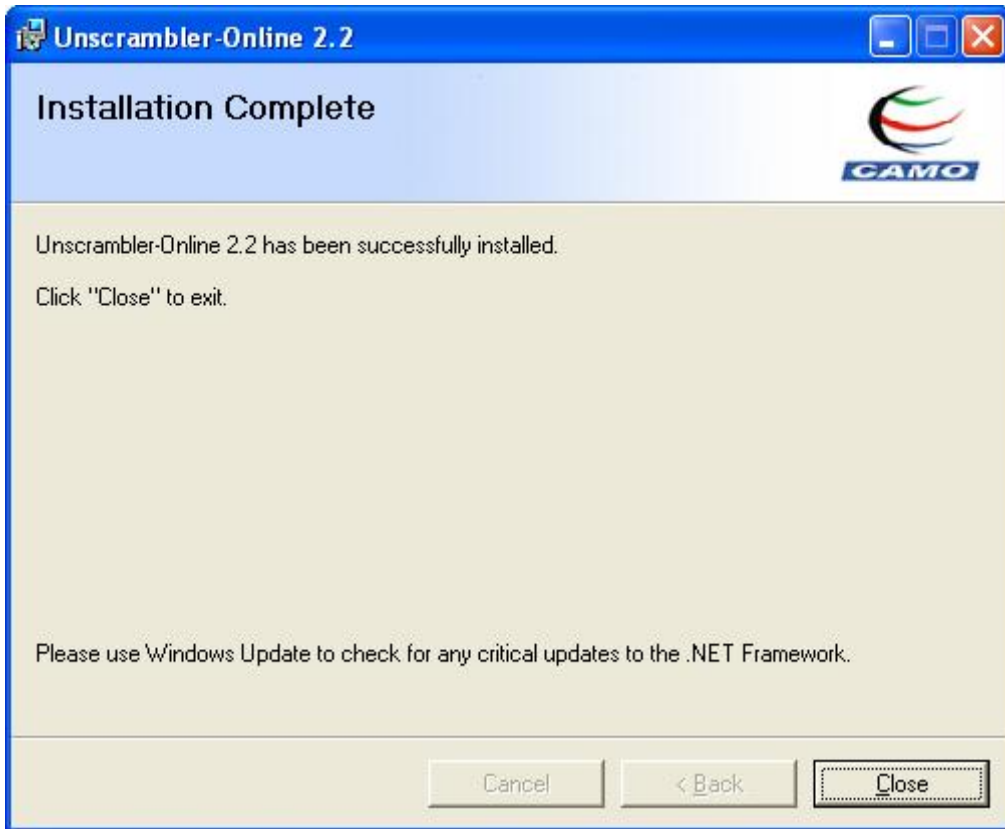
Unscrambler-Online 2.2

Installation Complete

CAMO

Unscrambler-Online 2.2 has been successfully installed.

Click "Close" to exit.

Please use Windows Update to check for any critical updates to the .NET Framework.

Cancel

< Back

Close